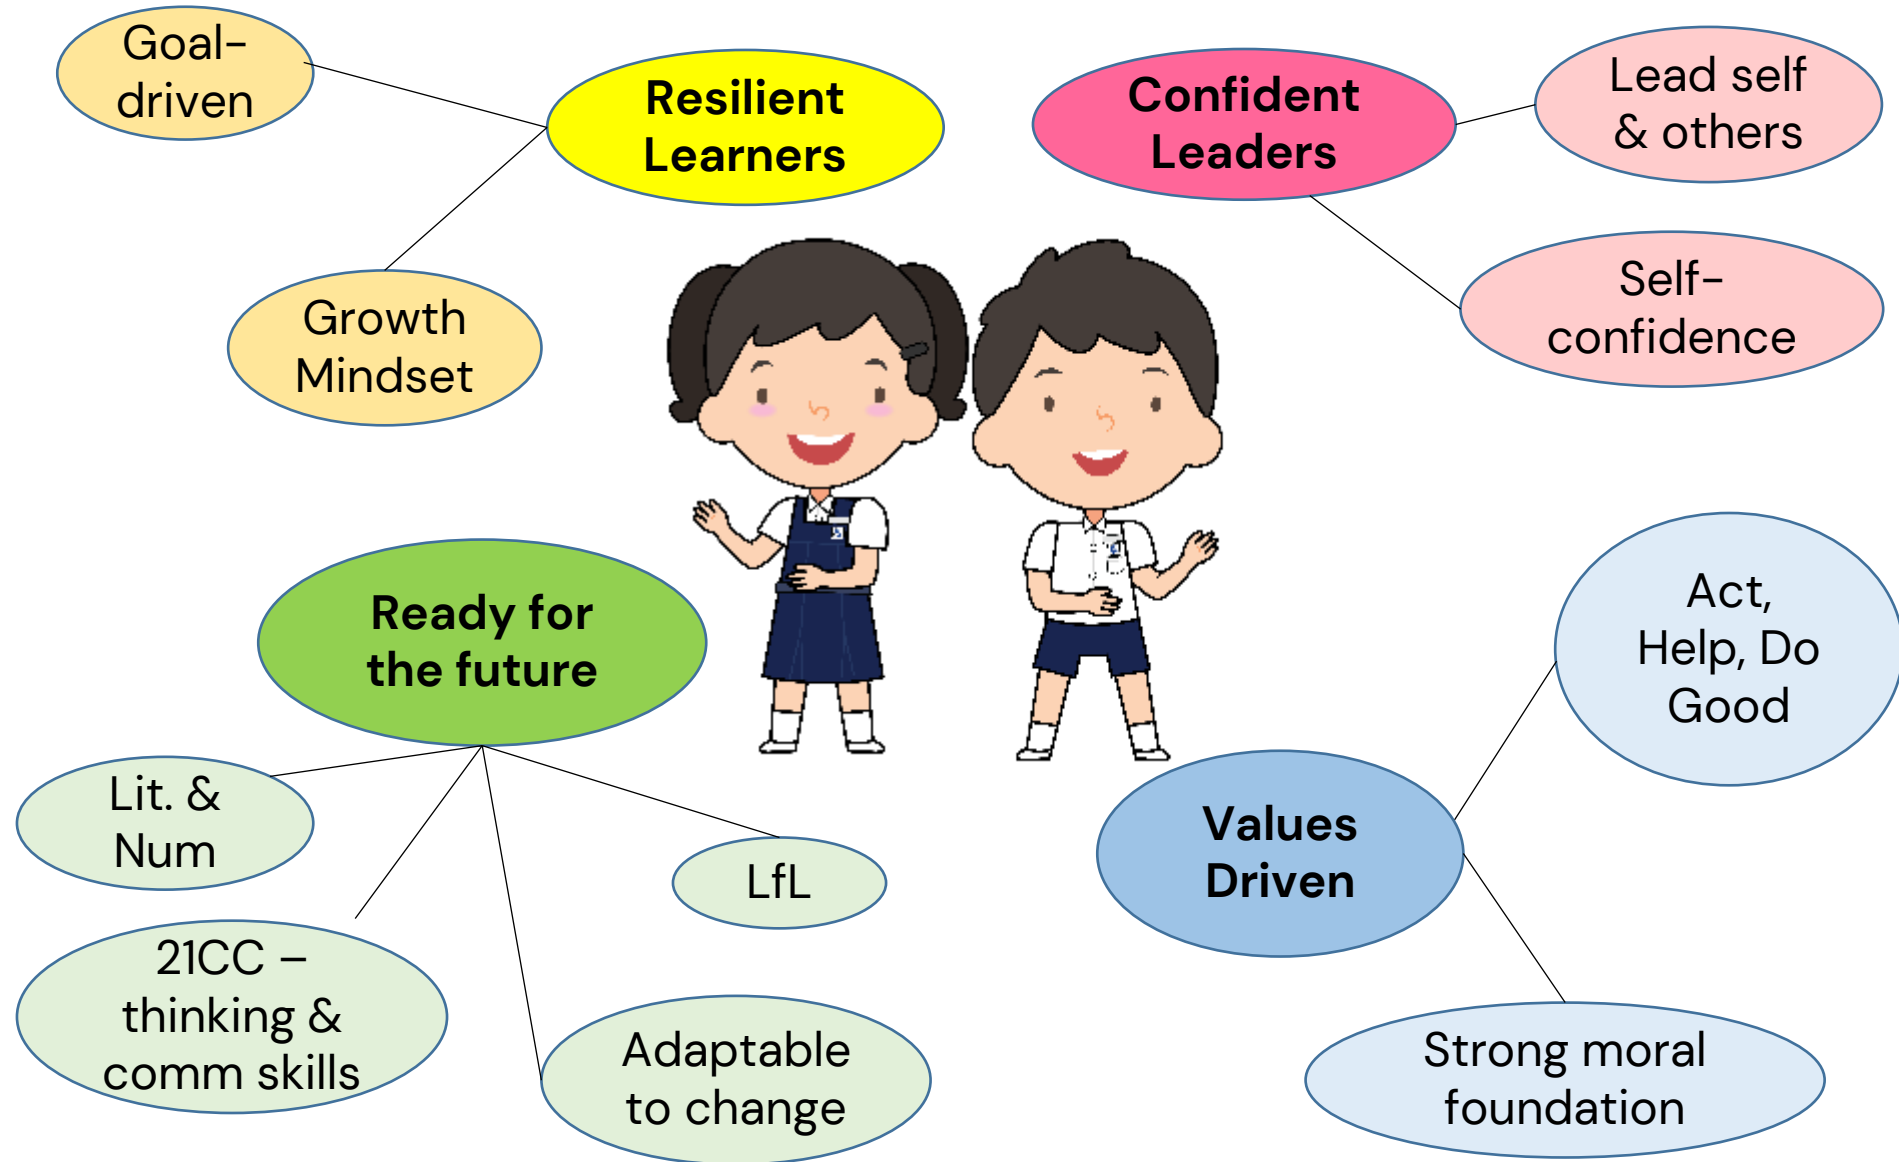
Goal-driven

Resilient Learners

Confident Leaders

Lead self & others

Growth Mindset

Self-confidence

Ready for the future

Act, Help, Do Good

Lit. & Num

LfL

Values Driven

21CC – thinking & comm skills

Adaptable to change

Strong moral foundation